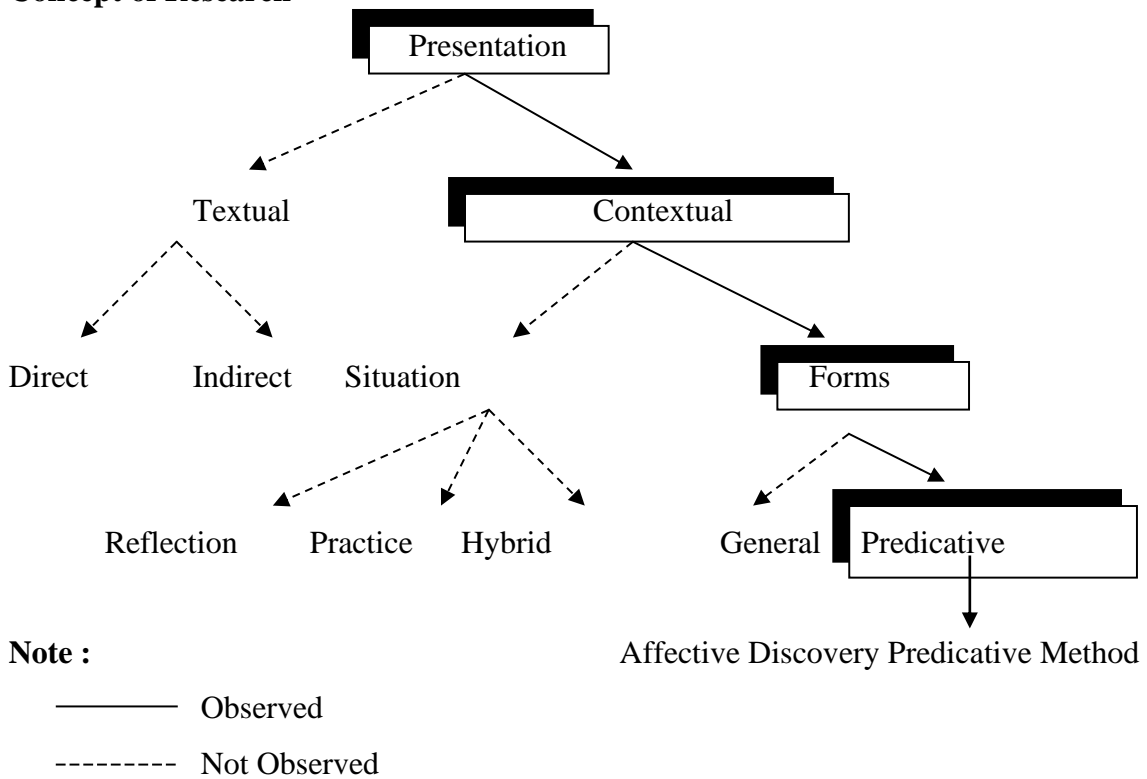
Concept of Research

Presentation

Textual

Contextual

Direct

Indirect

Situation

Forms

Reflection

Practice

Hybrid

General

Predicative

Affective Discovery Predicative Method

Note :

Observed

Not Observed